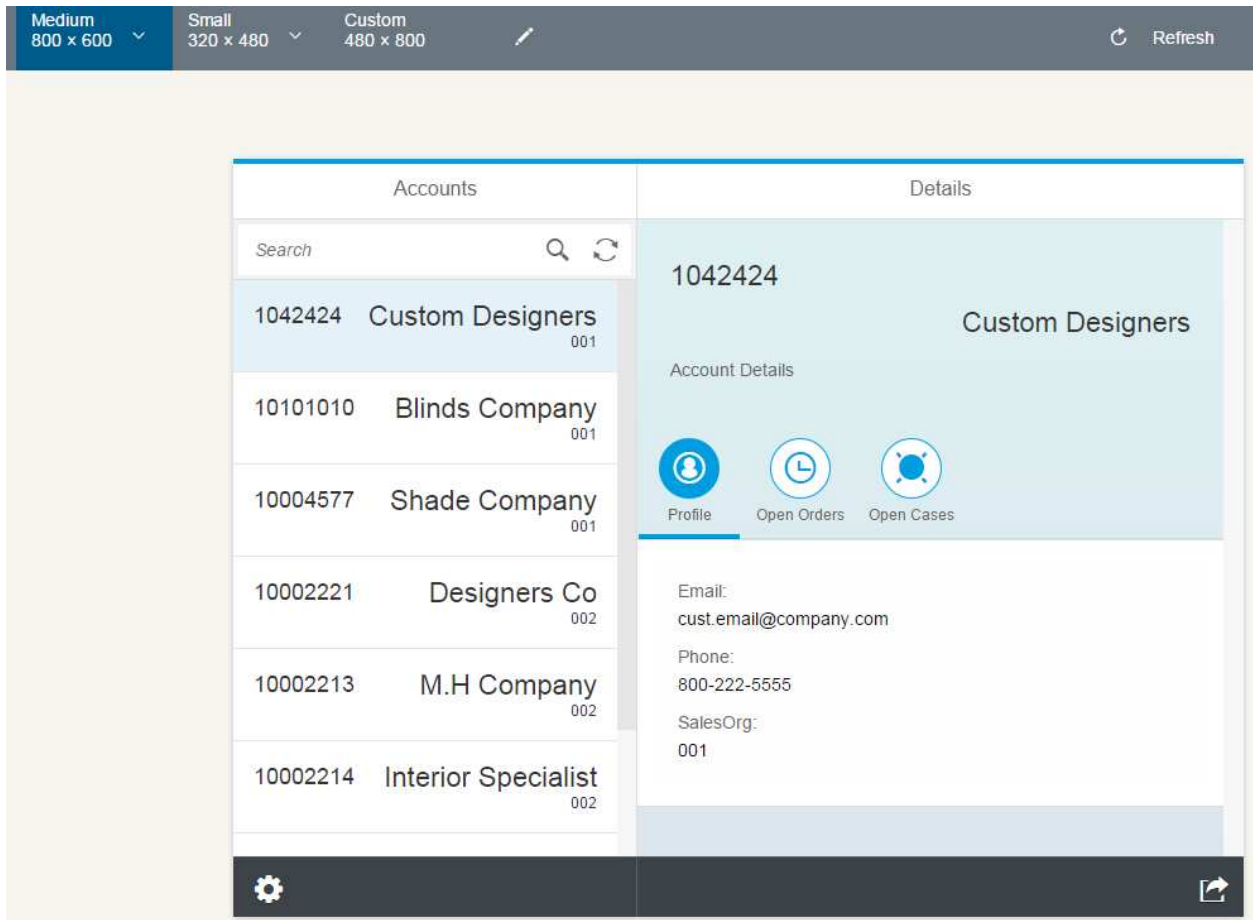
Medium
800 × 600

Small
320 × 480

Custom
480 × 800

Refresh

Accounts

Details

Search

1042424 Custom Designers
001

10101010 Blinds Company
001

10004577 Shade Company
001

10002221 Designers Co
002

10002213 M.H Company
002

10002214 Interior Specialist
002

1042424

Custom Designers

Account Details

Profile Open Orders Open Cases

Email:
cust.email@company.com

Phone:
800-222-5555

SalesOrg:
001